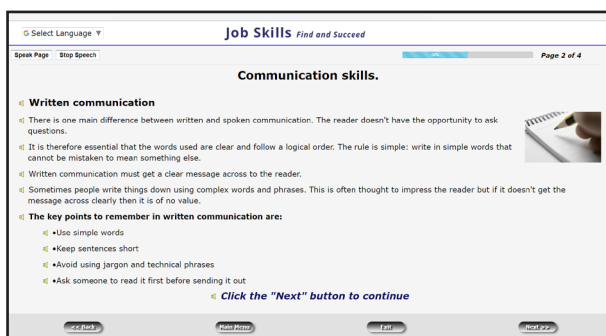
G Select Language ▼

Job Skills Find and Succeed

Speak Page | Stop Speech

Page 2 of 4

Communication skills.

Written communication

There is one main difference between written and spoken communication. The reader doesn't have the opportunity to ask questions.

It is therefore essential that the words used are clear and follow a logical order. The rule is simple: write in simple words that cannot be mistaken to mean something else.

Written communication must get a clear message across to the reader.

Sometimes people write things down using complex words and phrases. This is often thought to impress the reader but if it doesn't get the message across clearly then it is of no value.

The key points to remember in written communication are:

•Use simple words

•Keep sentences short

•Avoid using jargon and technical phrases

•Ask someone to read it first before sending it out

Click the "Next" button to continue

<< Back | Main Menu | Exit | Next >>